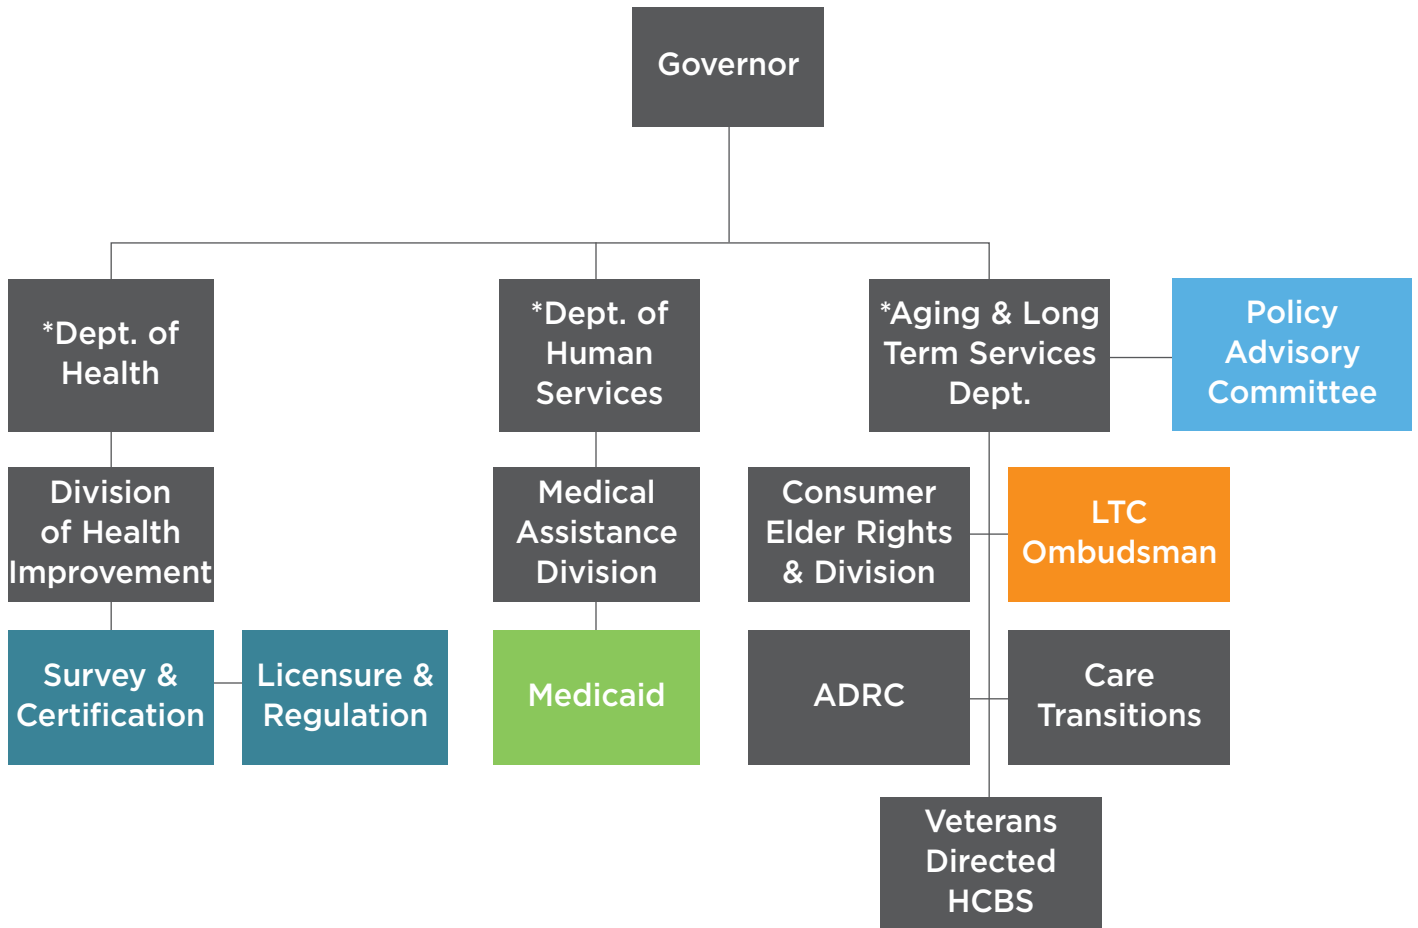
Governor

*Dept. of Health

*Dept. of Human Services

*Aging & Long Term Services Dept.

Policy Advisory Committee

Division of Health Improvement

Medical Assistance Division

Consumer Elder Rights & Division

LTC Ombudsman

Survey & Certification

Licensure & Regulation

Medicaid

ADRC

Care Transitions

Veterans Directed HCBS